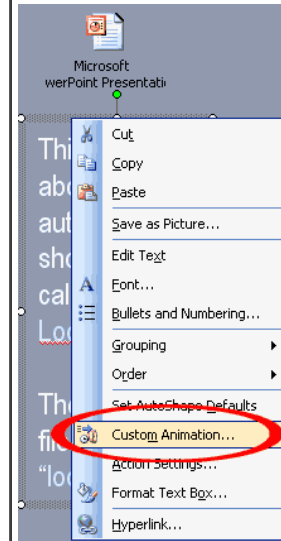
Microsoft
werPoint Presentati

Thi
abo
aut
sho
cal
Loo

The
fir
"loo

Cut
Copy
Paste
Save as Picture...
Edit Text
Font...
Bullets and Numbering...
Grouping
Order
Set AutoShape Defaults
Custom Animation...
Action Settings...
Format Text Box...
Hyperlink...